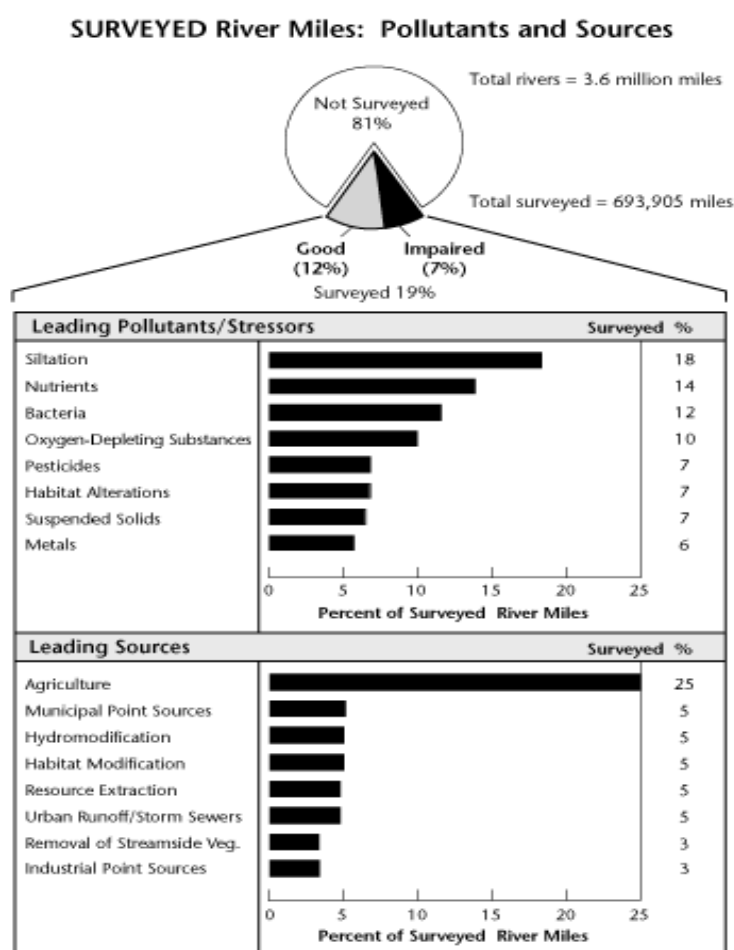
SURVEYED River Miles: Pollutants and Sources

Total rivers = 3.6 million miles

Not Surveyed 81%

Total surveyed = 693,905 miles

Good (12%)

Impaired (7%)

Surveyed 19%

| Leading Pollutants/Stressors | Surveyed % |
|---|---|
| Siltation | 18 |
| Nutrients | 14 |
| Bacteria | 12 |
| Oxygen-Depleting Substances | 10 |
| Pesticides | 7 |
| Habitat Alterations | 7 |
| Suspended Solids | 7 |
| Metals | 6 |

0 5 10 15 20 25

Percent of Surveyed River Miles

| Leading Sources | Surveyed % |
|---|---|
| Agriculture | 25 |
| Municipal Point Sources | 5 |
| Hydromodification | 5 |
| Habitat Modification | 5 |
| Resource Extraction | 5 |
| Urban Runoff/Storm Sewers | 5 |
| Removal of Streamside Veg. | 3 |
| Industrial Point Sources | 3 |

0 5 10 15 20 25

Percent of Surveyed River Miles